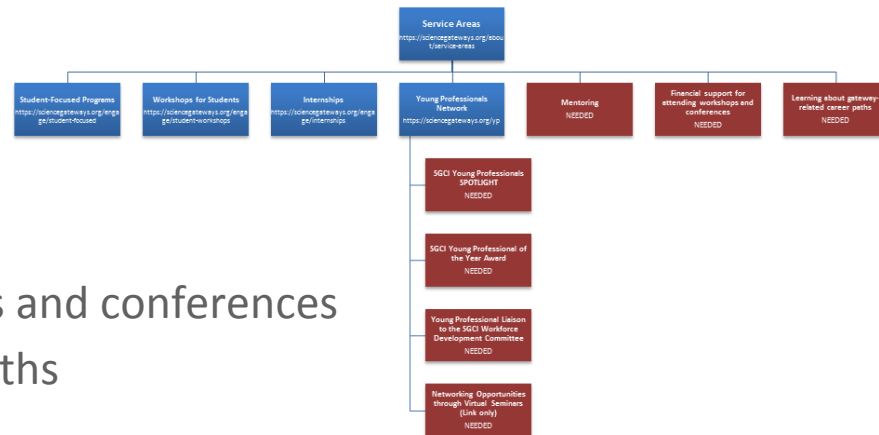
Service Areas
https://sciencegateways.org/about/service-areas

Student-Focused Programs
https://sciencegateways.org/engage/student-focused

Workshops for Students
https://sciencegateways.org/engage/student-workshops

Internships
https://sciencegateways.org/engage/internships

Young Professionals Network
https://sciencegateways.org/yp

Mentoring
NEEDED

Financial support for attending workshops and conferences
NEEDED

Learning about gateway-related career paths
NEEDED

SGCI Young Professionals SPOTLIGHT
NEEDED

SGCI Young Professional of the Year Award
NEEDED

Young Professional Liaison to the SGCI Workforce Development Committee
NEEDED

Networking Opportunities through Virtual Seminars (Link only)
NEEDED

s and conferences
ths